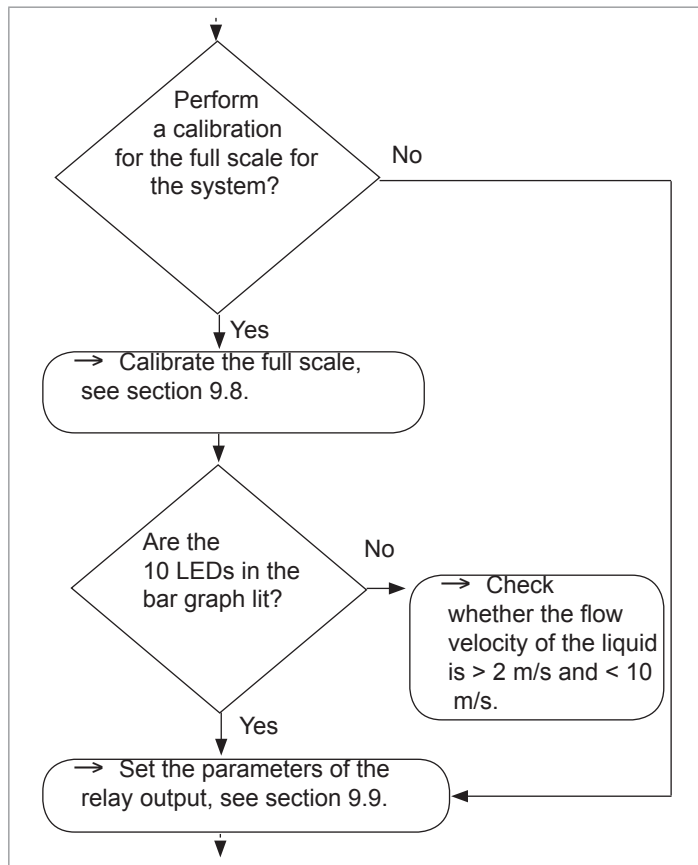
Perform a calibration for the full scale for the system?

No

Yes

→ Calibrate the full scale, see section 9.8.

Are the 10 LEDs in the bar graph lit?

No

→ Check whether the flow velocity of the liquid is > 2 m/s and < 10 m/s.

Yes

→ Set the parameters of the relay output, see section 9.9.